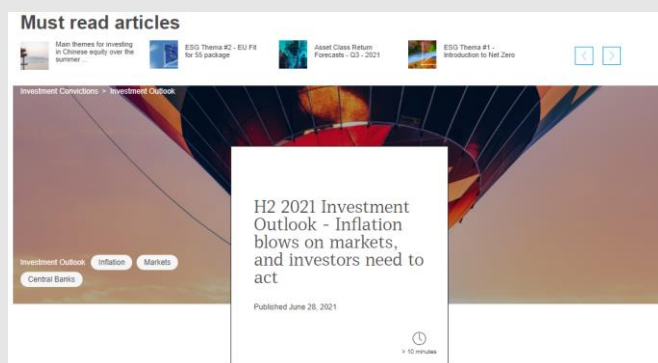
Must read articles

Main themes for investing in Chinese equity over the summer ...

ESG Thema #2 - EU Fit for 55 package

Asset Class Return Forecasts - Q3 - 2021

ESG Thema #1 - Introduction to Net Zero

Investment Convictions > Investment Outlook

H2 2021 Investment Outlook - Inflation blows on markets, and investors need to act

Investment Outlook Inflation Markets Central Banks

Published June 28, 2021

> 10 minutes